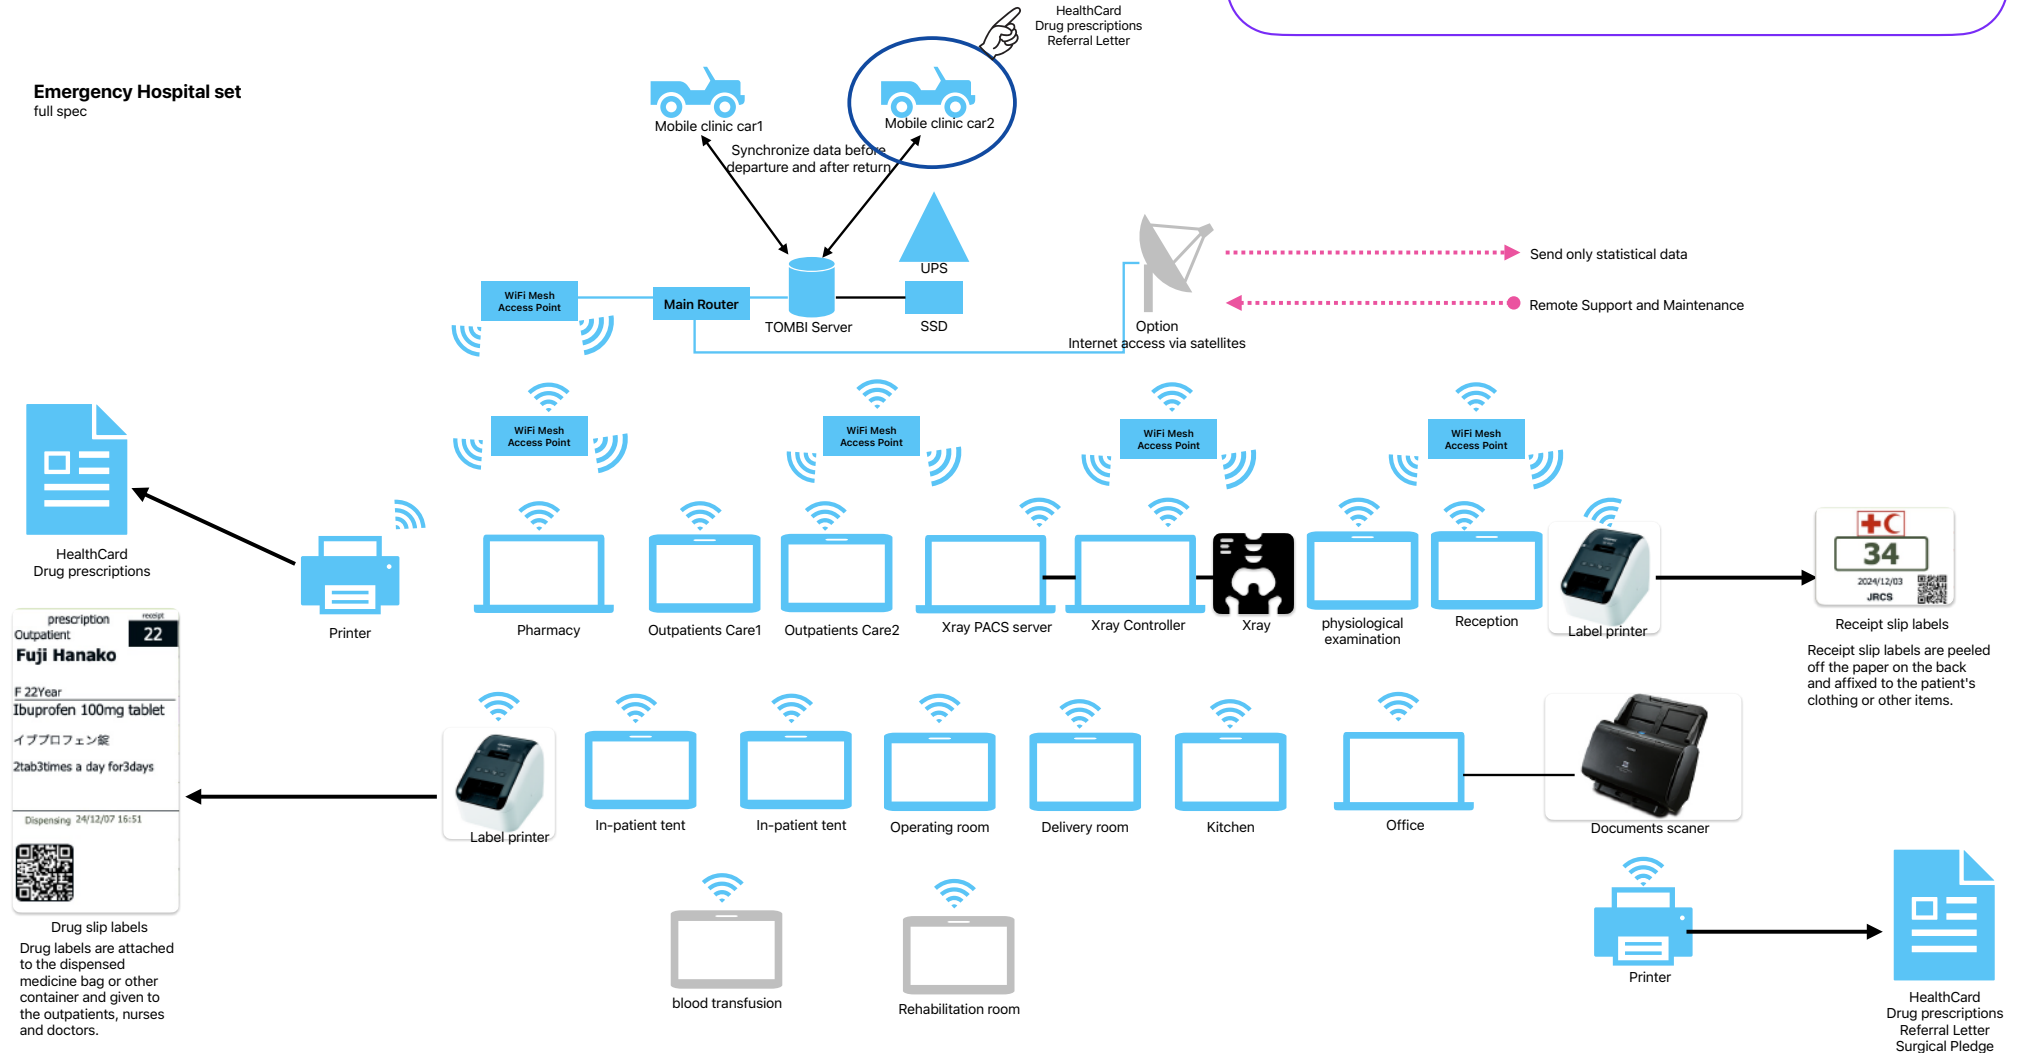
HealthCard
Drug prescriptions
Referral Letter

Emergency Hospital set
full spec

Mobile clinic car1

Mobile clinic car2

Synchronize data before departure and after return

UPS

WiFi Mesh Access Point

Main Router

TOMBI Server

SSD

Option
Internet access via satellites

Send only statistical data

Remote Support and Maintenance

WiFi Mesh Access Point

WiFi Mesh Access Point

WiFi Mesh Access Point

WiFi Mesh Access Point

HealthCard
Drug prescriptions

Printer

Pharmacy

Outpatients Care1

Outpatients Care2

Xray PACS server

Xray Controller

Xray

physiological examination

Reception

Label printer

34
2024/12/03
JRCS

Receipt slip labels

Receipt slip labels are peeled off the paper on the back and affixed to the patient's clothing or other items.

prescription
receipt
Outpatient
22
Fuji Hanako
F 22Year
Ibuprofen 100mg tablet
イブプロフェン錠
2tab3times a day for3days
Dispensing 24/12/07 16:51

Label printer

In-patient tent

In-patient tent

Operating room

Delivery room

Kitchen

Office

Documents scaner

Drug slip labels
Drug labels are attached to the dispensed medicine bag or other container and given to the outpatients, nurses and doctors.

blood transfusion

Rehabilitation room

Printer

HealthCard
Drug prescriptions
Referral Letter
Surgical Pledge